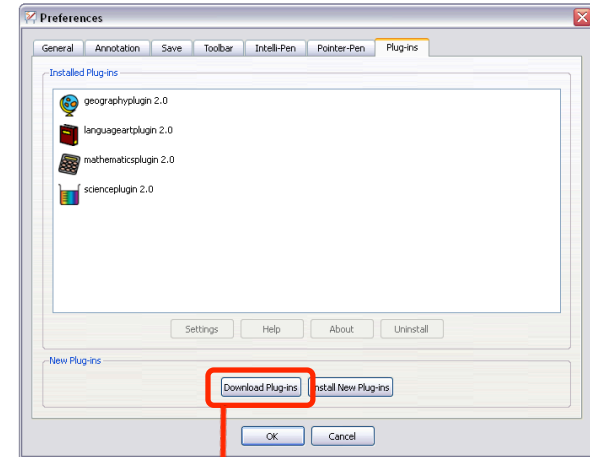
Preferences

General | Annotation | Save | Toolbar | Intelli-Pen | Pointer-Pen | Plug-ins

Installed Plug-ins

geographyplugin 2.0
languageartplugin 2.0
mathematicsplugin 2.0
scienceplugin 2.0

Settings | Help | About | Uninstall

New Plug-ins

Download Plug-ins | Install New Plug-ins

OK | Cancel